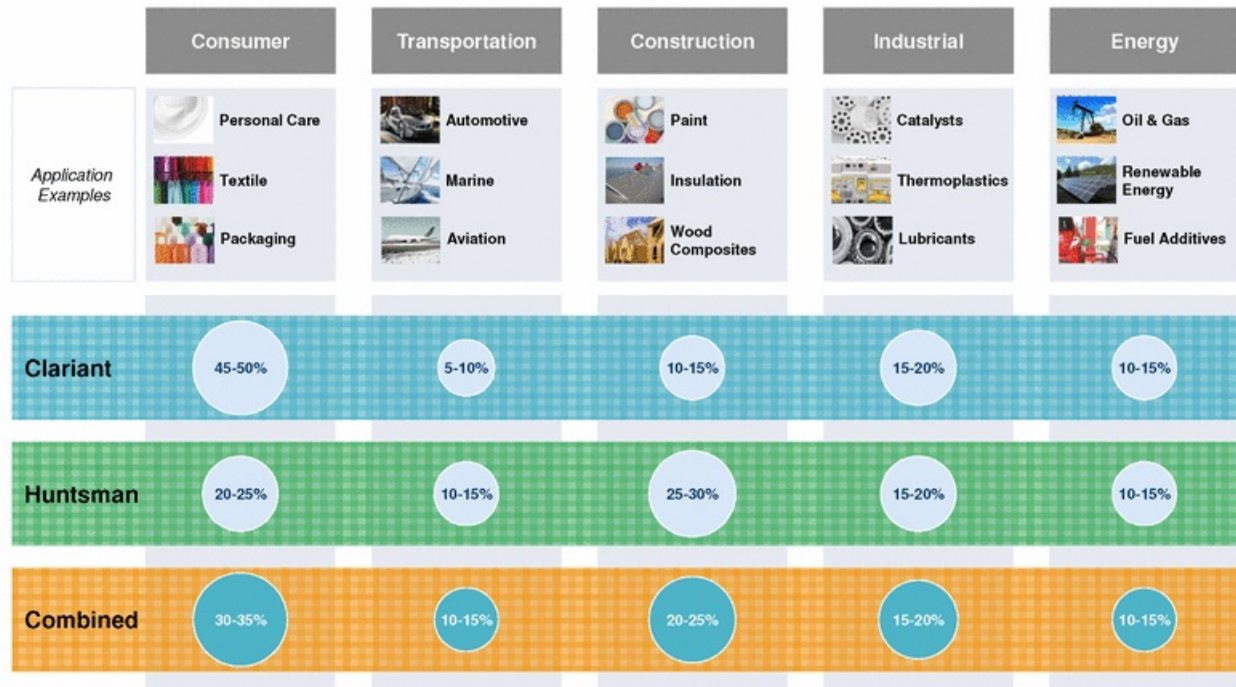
| | Consumer | Transportation | Construction | Industrial | Energy |
|---|---|---|---|---|---|
| *Application Examples* | Personal Care<br>Textile<br>Packaging | Automotive<br>Marine<br>Aviation | Paint<br>Insulation<br>Wood Composites | Catalysts<br>Thermoplastics<br>Lubricants | Oil & Gas<br>Renewable Energy<br>Fuel Additives |
| Clariant | 45-50% | 5-10% | 10-15% | 15-20% | 10-15% |
| Huntsman | 20-25% | 10-15% | 25-30% | 15-20% | 10-15% |
| Combined | 30-35% | 10-15% | 20-25% | 15-20% | 10-15% |